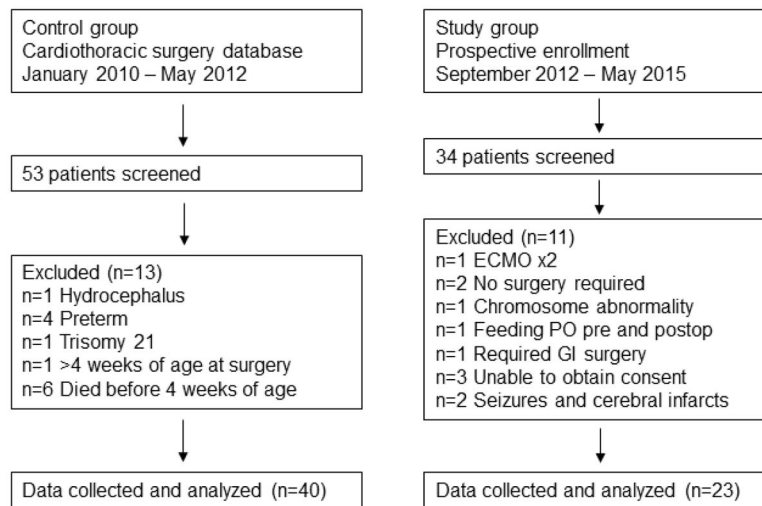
Control group
Cardiothoracic surgery database
January 2010 – May 2012

53 patients screened

Excluded (n=13)
n=1 Hydrocephalus
n=4 Preterm
n=1 Trisomy 21
n=1 >4 weeks of age at surgery
n=6 Died before 4 weeks of age

Data collected and analyzed (n=40)

Study group
Prospective enrollment
September 2012 – May 2015

34 patients screened

Excluded (n=11)
n=1 ECMO x2
n=2 No surgery required
n=1 Chromosome abnormality
n=1 Feeding PO pre and postop
n=1 Required GI surgery
n=3 Unable to obtain consent
n=2 Seizures and cerebral infarcts

Data collected and analyzed (n=23)